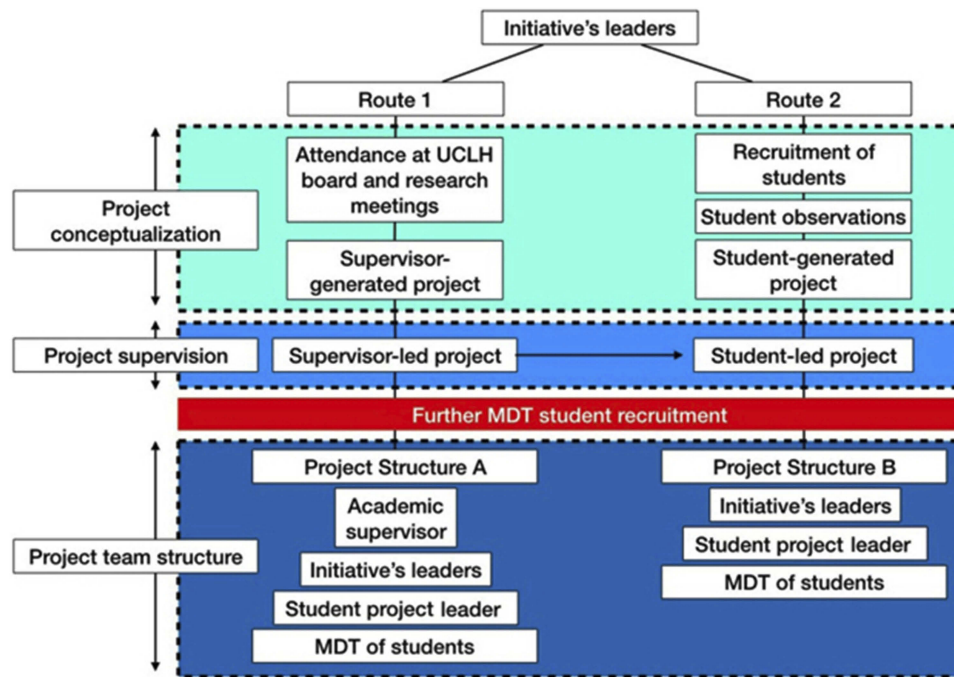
Initiative's leaders

Route 1

Route 2

Project conceptualization

Attendance at UCLH board and research meetings

Supervisor-generated project

Recruitment of students

Student observations

Student-generated project

Project supervision

Supervisor-led project

Student-led project

Further MDT student recruitment

Project team structure

Project Structure A

Academic supervisor

Initiative's leaders

Student project leader

MDT of students

Project Structure B

Initiative's leaders

Student project leader

MDT of students